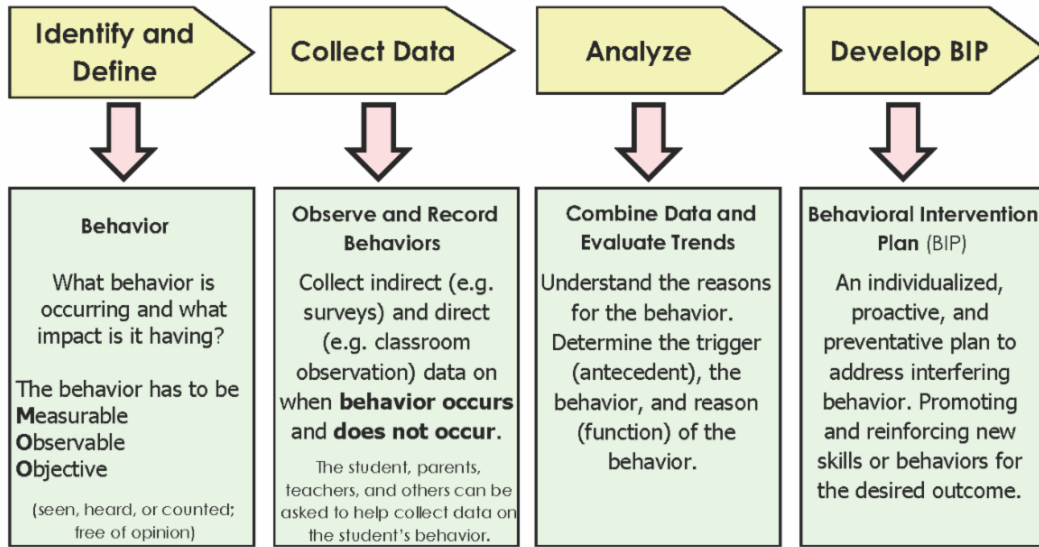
Identify and Define

Collect Data

Analyze

Develop BIP

Behavior

What behavior is occurring and what impact is it having?

The behavior has to be
**M**easurable
**O**bservable
**O**bjective

(seen, heard, or counted; free of opinion)

Observe and Record Behaviors

Collect indirect (e.g. surveys) and direct (e.g. classroom observation) data on when **behavior occurs** and **does not occur**.

The student, parents, teachers, and others can be asked to help collect data on the student's behavior.

Combine Data and Evaluate Trends

Understand the reasons for the behavior. Determine the trigger (antecedent), the behavior, and reason (function) of the behavior.

Behavioral Intervention Plan (BIP)

An individualized, proactive, and preventative plan to address interfering behavior. Promoting and reinforcing new skills or behaviors for the desired outcome.